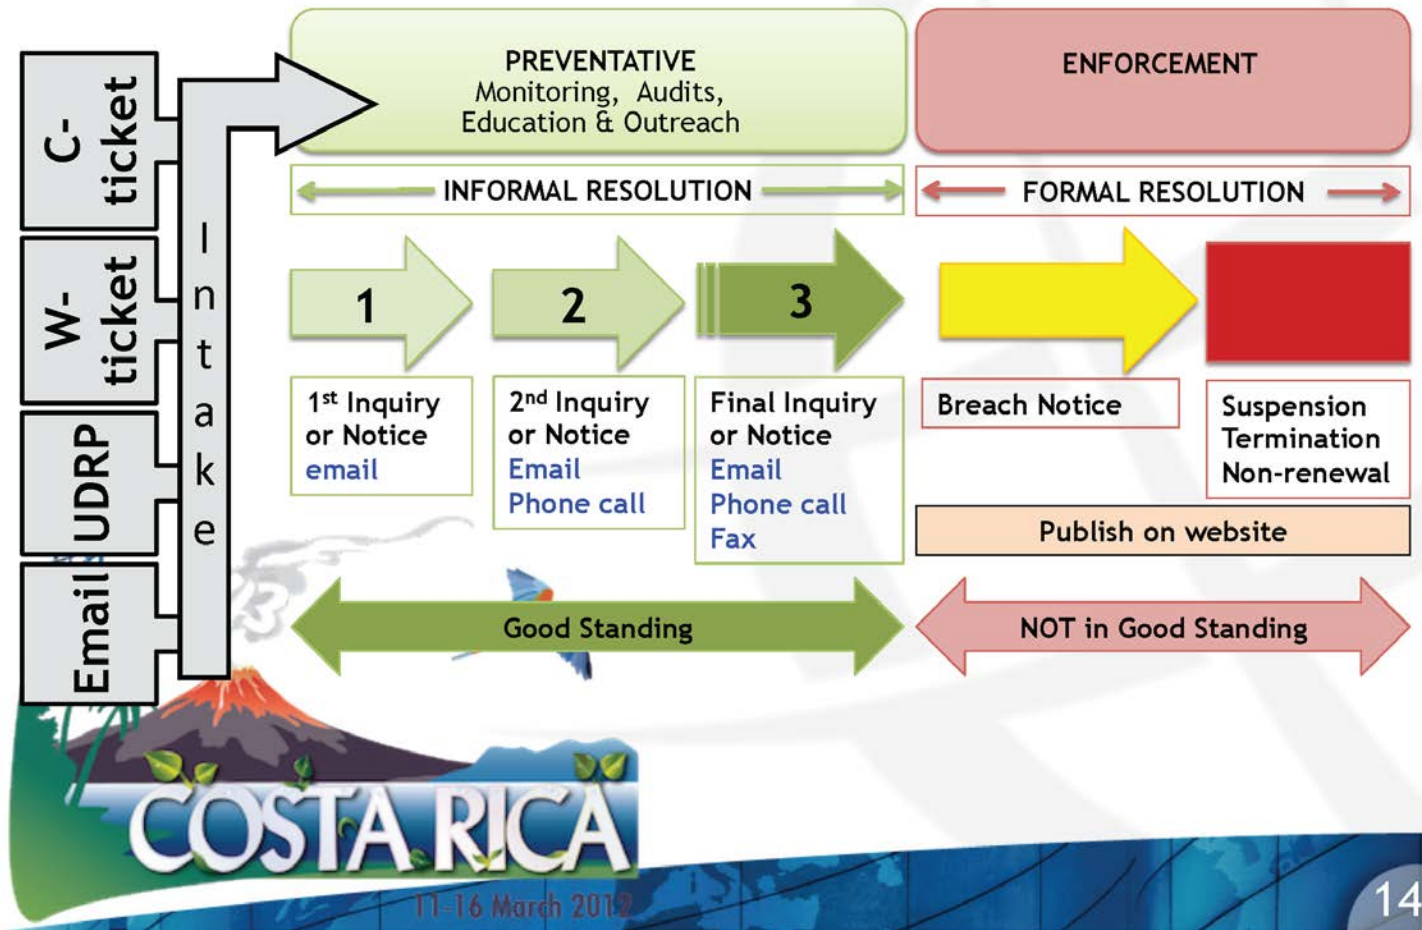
C-ticket

W-ticket

UDRP

Email

Intake

PREVENTATIVE
Monitoring, Audits,
Education & Outreach

ENFORCEMENT

INFORMAL RESOLUTION

FORMAL RESOLUTION

1

2

3

1$^{st}$ Inquiry or Notice
email

2$^{nd}$ Inquiry or Notice
Email
Phone call

Final Inquiry or Notice
Email
Phone call
Fax

Breach Notice

Suspension
Termination
Non-renewal

Publish on website

Good Standing

NOT in Good Standing

COSTA RICA
11-16 March 2012

14